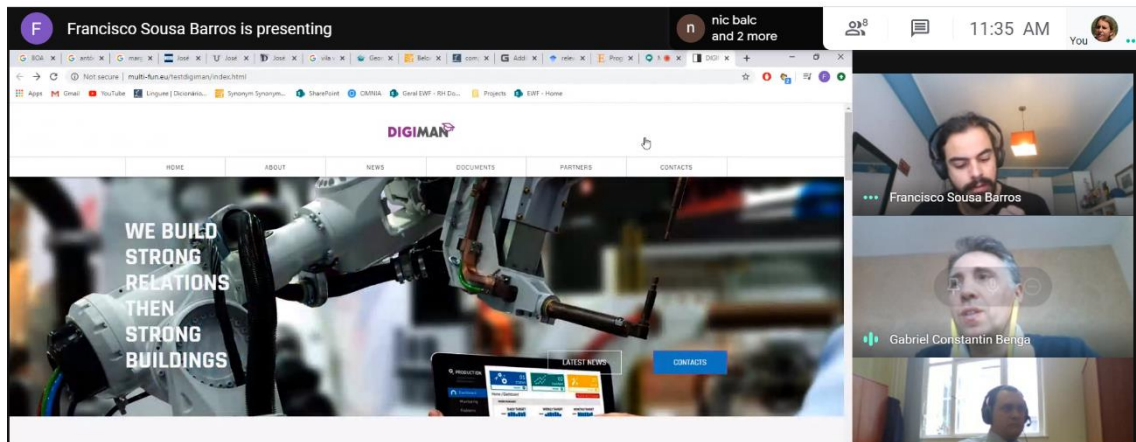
F Francisco Sousa Barros is presenting

n nic balc and 2 more

8

11:35 AM

You

Not secure | multi-fun.eu/testdigiman/index.html

Apps Gmail YouTube Linguee | Dicionário... Synonym Synonyms... SharePoint OMNIA Geral EWF - RH Do... Projects EWF - Home

DIGIMAN

HOME ABOUT NEWS DOCUMENTS PARTNERS CONTACTS

WE BUILD STRONG RELATIONS THEN STRONG BUILDINGS

LATEST NEWS

CONTACTS

PRODUCTION

Francisco Sousa Barros

Gabriel Constantin Benga